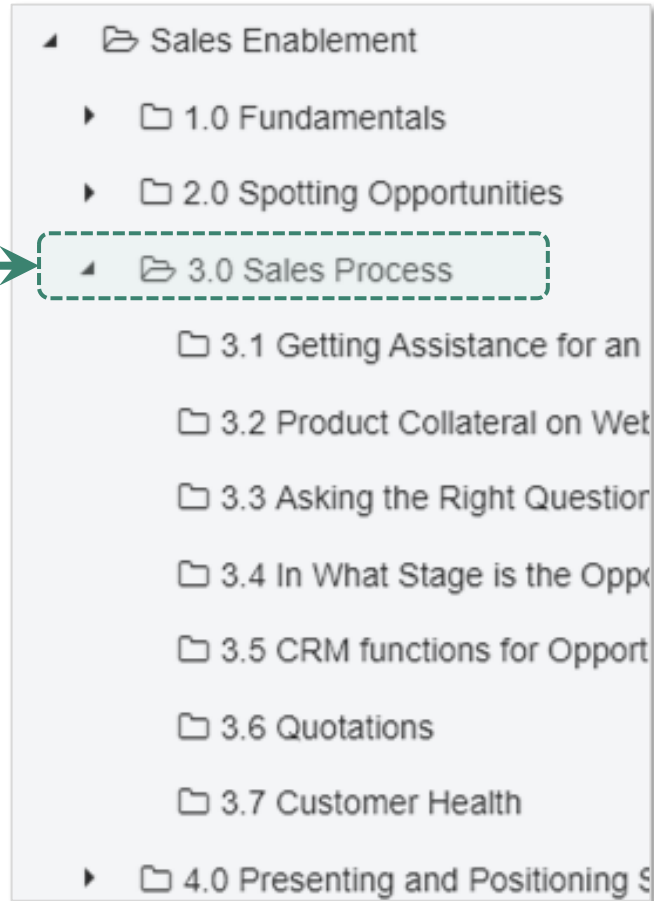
Sales Enablement

1.0 Fundamentals

2.0 Spotting Opportunities

3.0 Sales Process

3.1 Getting Assistance for an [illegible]

3.2 Product Collateral on Wet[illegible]

3.3 Asking the Right Questior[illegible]

3.4 In What Stage is the Oppo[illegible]

3.5 CRM functions for Opport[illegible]

3.6 Quotations

3.7 Customer Health

4.0 Presenting and Positioning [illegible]